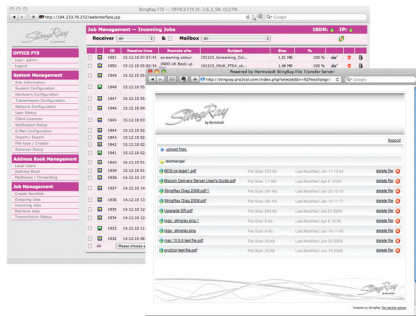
StingRay FTS — OFFICE FTS (V. 2.6.1.9b 01274)

http://194.219.76.252/webinterface.jsp

Google

StingRay

Job Management — Incoming Jobs

ISDN: IP:

Receiver All Mailbox All

OFFICE FTS
User: admin
logout

System Management
Site Information
System Configuration
Hardware Configuration
Transmission Configuration
Network Configuration
User Status
Client Licenses
Notification Setup
E-Mail Configuration
Import / Export
File-type / Creator
Receiver Setup

Address Book Management
Local Users
Address Book
Mailboxes / Forwarding

Job Management
Create Sending
Outgoing Jobs
Incoming Jobs
Retrieve Jobs
Transmission Status

| | ID | Receive time | Remote site | Subject | Size | % |
|---|---|---|---|---|---|---|
| | 1951 | 15.12.10 07:57:41 | screaming colour | 101215_Screaming_Col... | 1,31 MB | 100 % |
| | 1950 | 15.12.10 05:02:52 | 3400 UK Back-up | 101215_DAN_FT914_ed... | 1,48 MB | 100 % |
| | 1949 | 15.12.10 | | | | |
| | 1948 | 15.12.10 | | | | |
| | 1947 | 15.12.10 | | | | |
| | 1946 | 15.12.10 | | | | |
| | 1945 | 15.12.10 | | | | |
| | 1944 | 15.12.10 | | | | |
| | 1943 | 15.12.10 | | | | |
| | 1942 | 15.12.10 | | | | |
| | 1941 | 15.12.10 | | | | |
| | 1940 | 15.12.10 | | | | |
| | 1939 | 15.12.10 | | | | |
| | 1938 | 15.12.10 | | | | |
| | 1937 | 14.12.10 | | | | |
| | 1936 | 14.12.10 | | | | |
| | 1935 | 14.12.10 | | | | |
| | 1934 | 14.12.10 | | | | |
| | 1933 | 14.12.10 | | | | |
| | 1932 | 14.12.10 | | | | |

All Please choose a...

Powered by Hermstedt StingRay File Transfer Server

http://stingray.ars2ool.com/index.php?sessionid=92f...

Google

StingRay by Hermstedt

logout

upload files

/exchange/

| | | | |
|---|---|---|---|
| BEDS-re-design1.pdf | File Size: 232 Kb | Last Modified: Jan 11 13:44 | delete file |
| Blossom Delivery Server User's Guide.pdf | File Size: 1.7 Mb | Last Modified: Apr 6 10:34 | delete file |
| StingRay Glass 2008.pdf 1 | File Size: 1.7 Mb | Last Modified: Jan 20 10:52 | delete file |
| StingRay Glass 2008.pdf | File Size: 1.8 Mb | Last Modified: Jan 16 11:17 | delete file |
| Upgrade DR.pdf | File Size: 464 Kb | Last Modified: Oct 23 2009 | delete file |
| logo_stingray.png 1 | File Size: 6 Kb | Last Modified: Apr 6 10:34 | delete file |
| logo_stingray.png | File Size: 6 Kb | Last Modified: Apr 6 10:44 | delete file |
| mac 10.5.6 test file.pdf | File Size: 20 Kb | Last Modified: Oct 23 2009 | delete file |
| sm2ool test file.pdf | File Size: 16 Kb | Last Modified: Jan 11 15:38 | delete file |

Powered by StingRay file transfer server